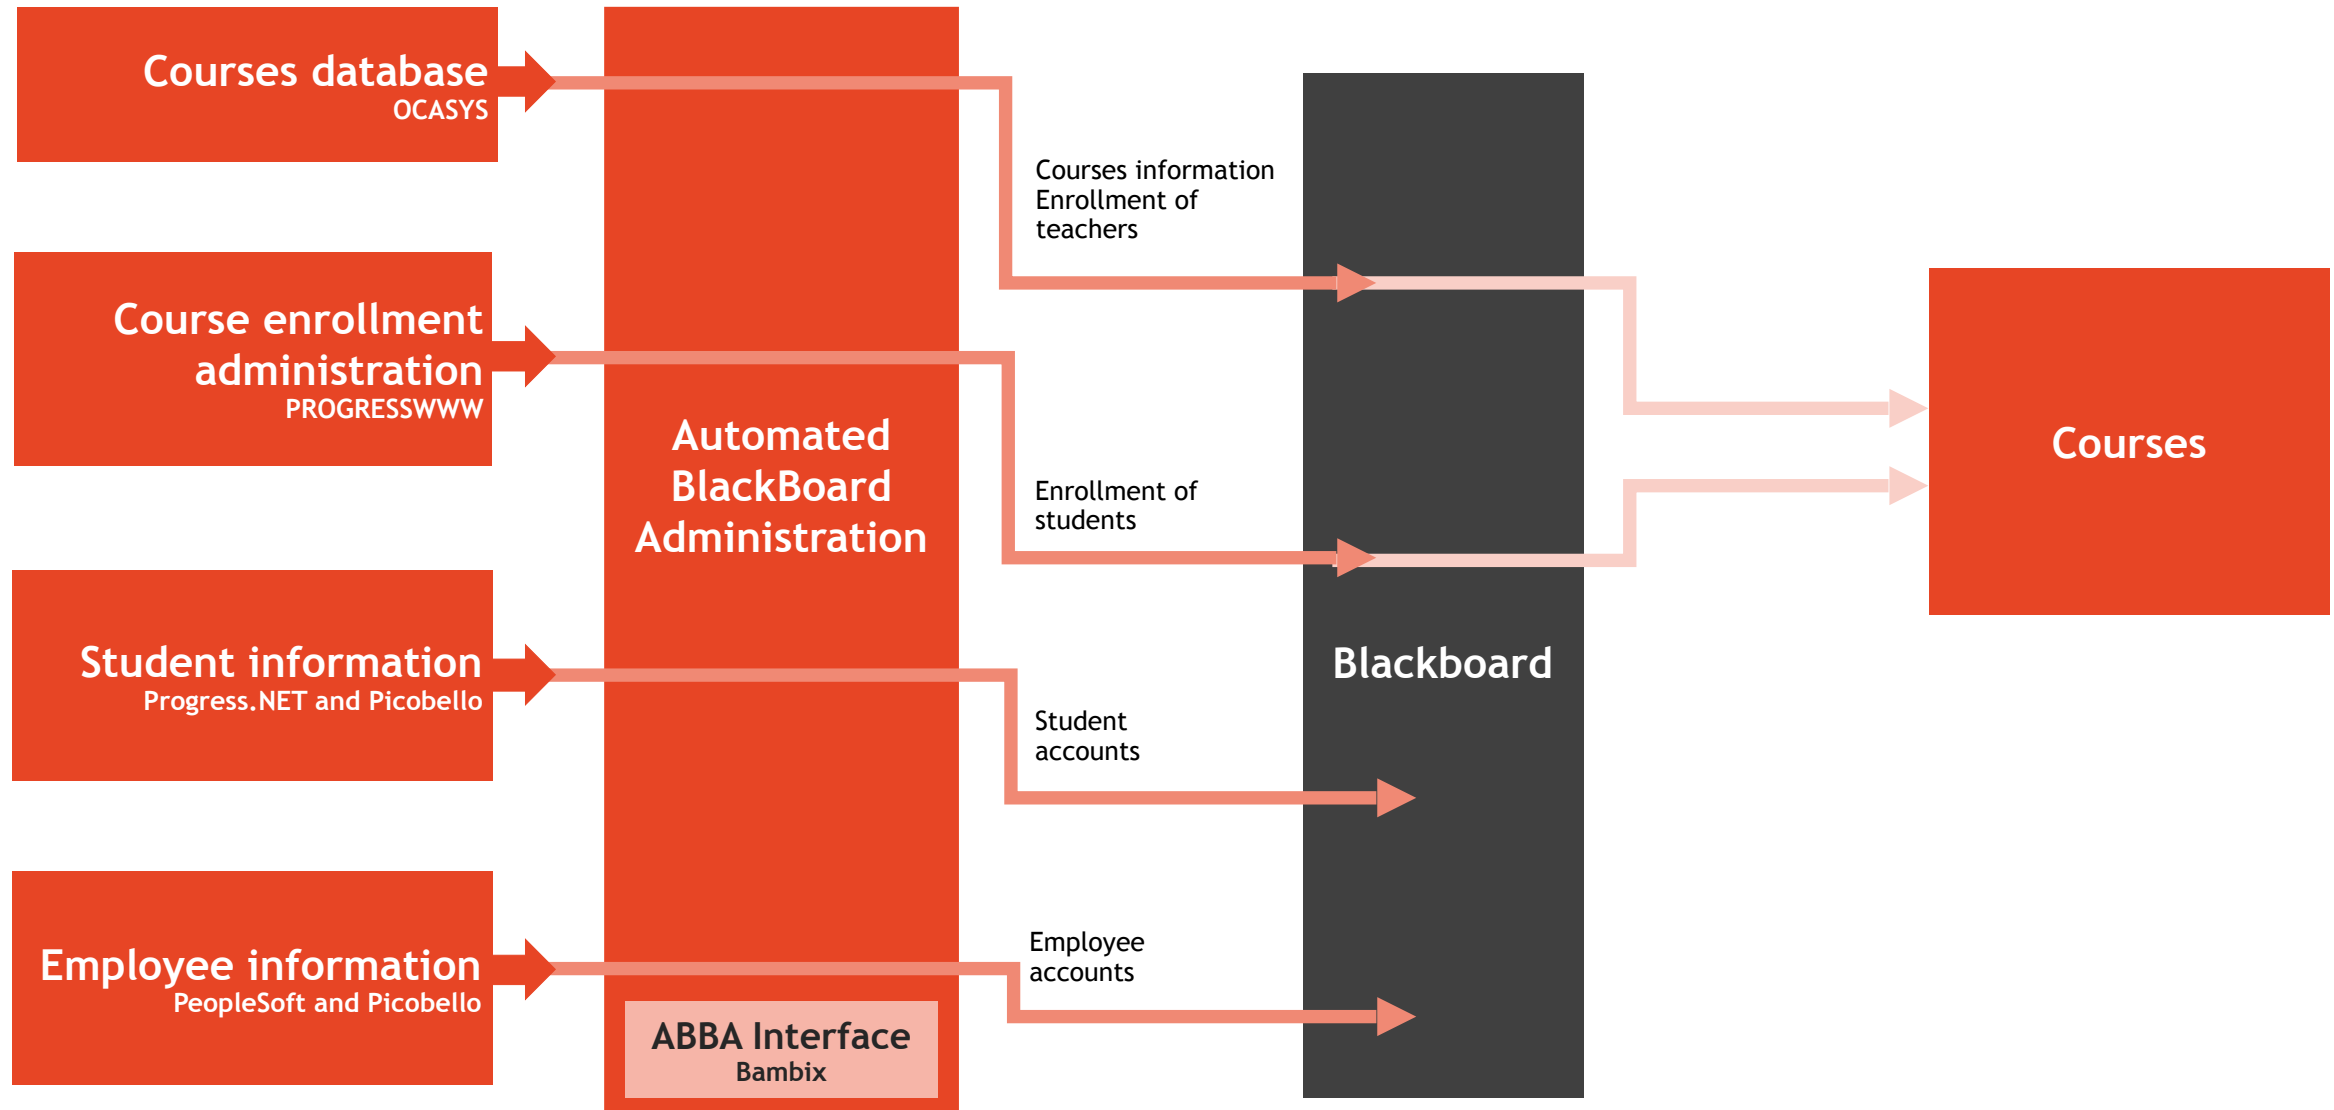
Courses database
OCASYS

Course enrollment administration
PROGRESSWWW

Student information
Progress.NET and Picobello

Employee information
PeopleSoft and Picobello

Automated BlackBoard Administration

ABBA Interface
Bambix

Courses information
Enrollment of teachers

Enrollment of students

Student accounts

Employee accounts

Blackboard

Courses